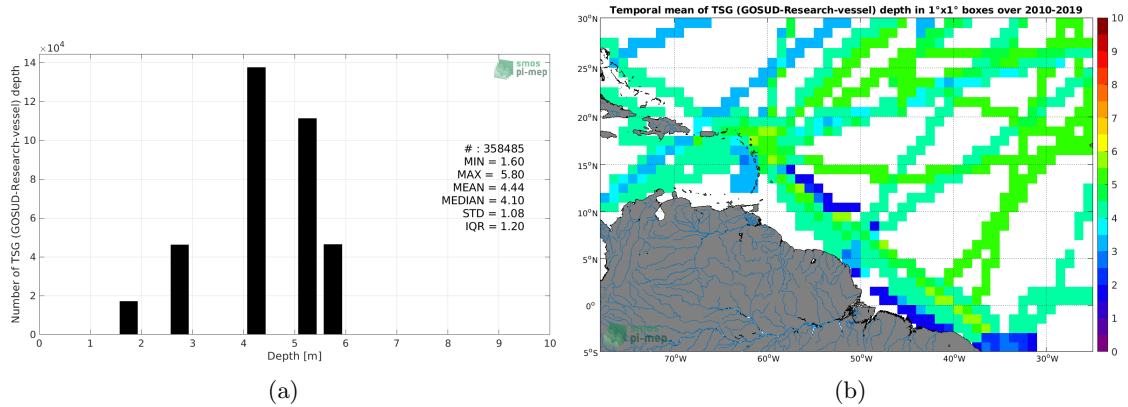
$\times10^4$

14

12

10

8

6

4

2

0

Number of TSG (GOSUD-Research-vessel) depth

smos pi-mep

# : 358485
MIN = 1.60
MAX = 5.80
MEAN = 4.44
MEDIAN = 4.10
STD = 1.08
IQR = 1.20

0 1 2 3 4 5 6 7 8 9 10

Depth [m]

(a)

Temporal mean of TSG (GOSUD-Research-vessel) depth in 1°x1° boxes over 2010-2019

30°N

25°N

20°N

15°N

10°N

5°N

0°

5°S

70°W 60°W 50°W 40°W 30°W

smos pi-mep

10 9 8 7 6 5 4 3 2 1 0

(b)